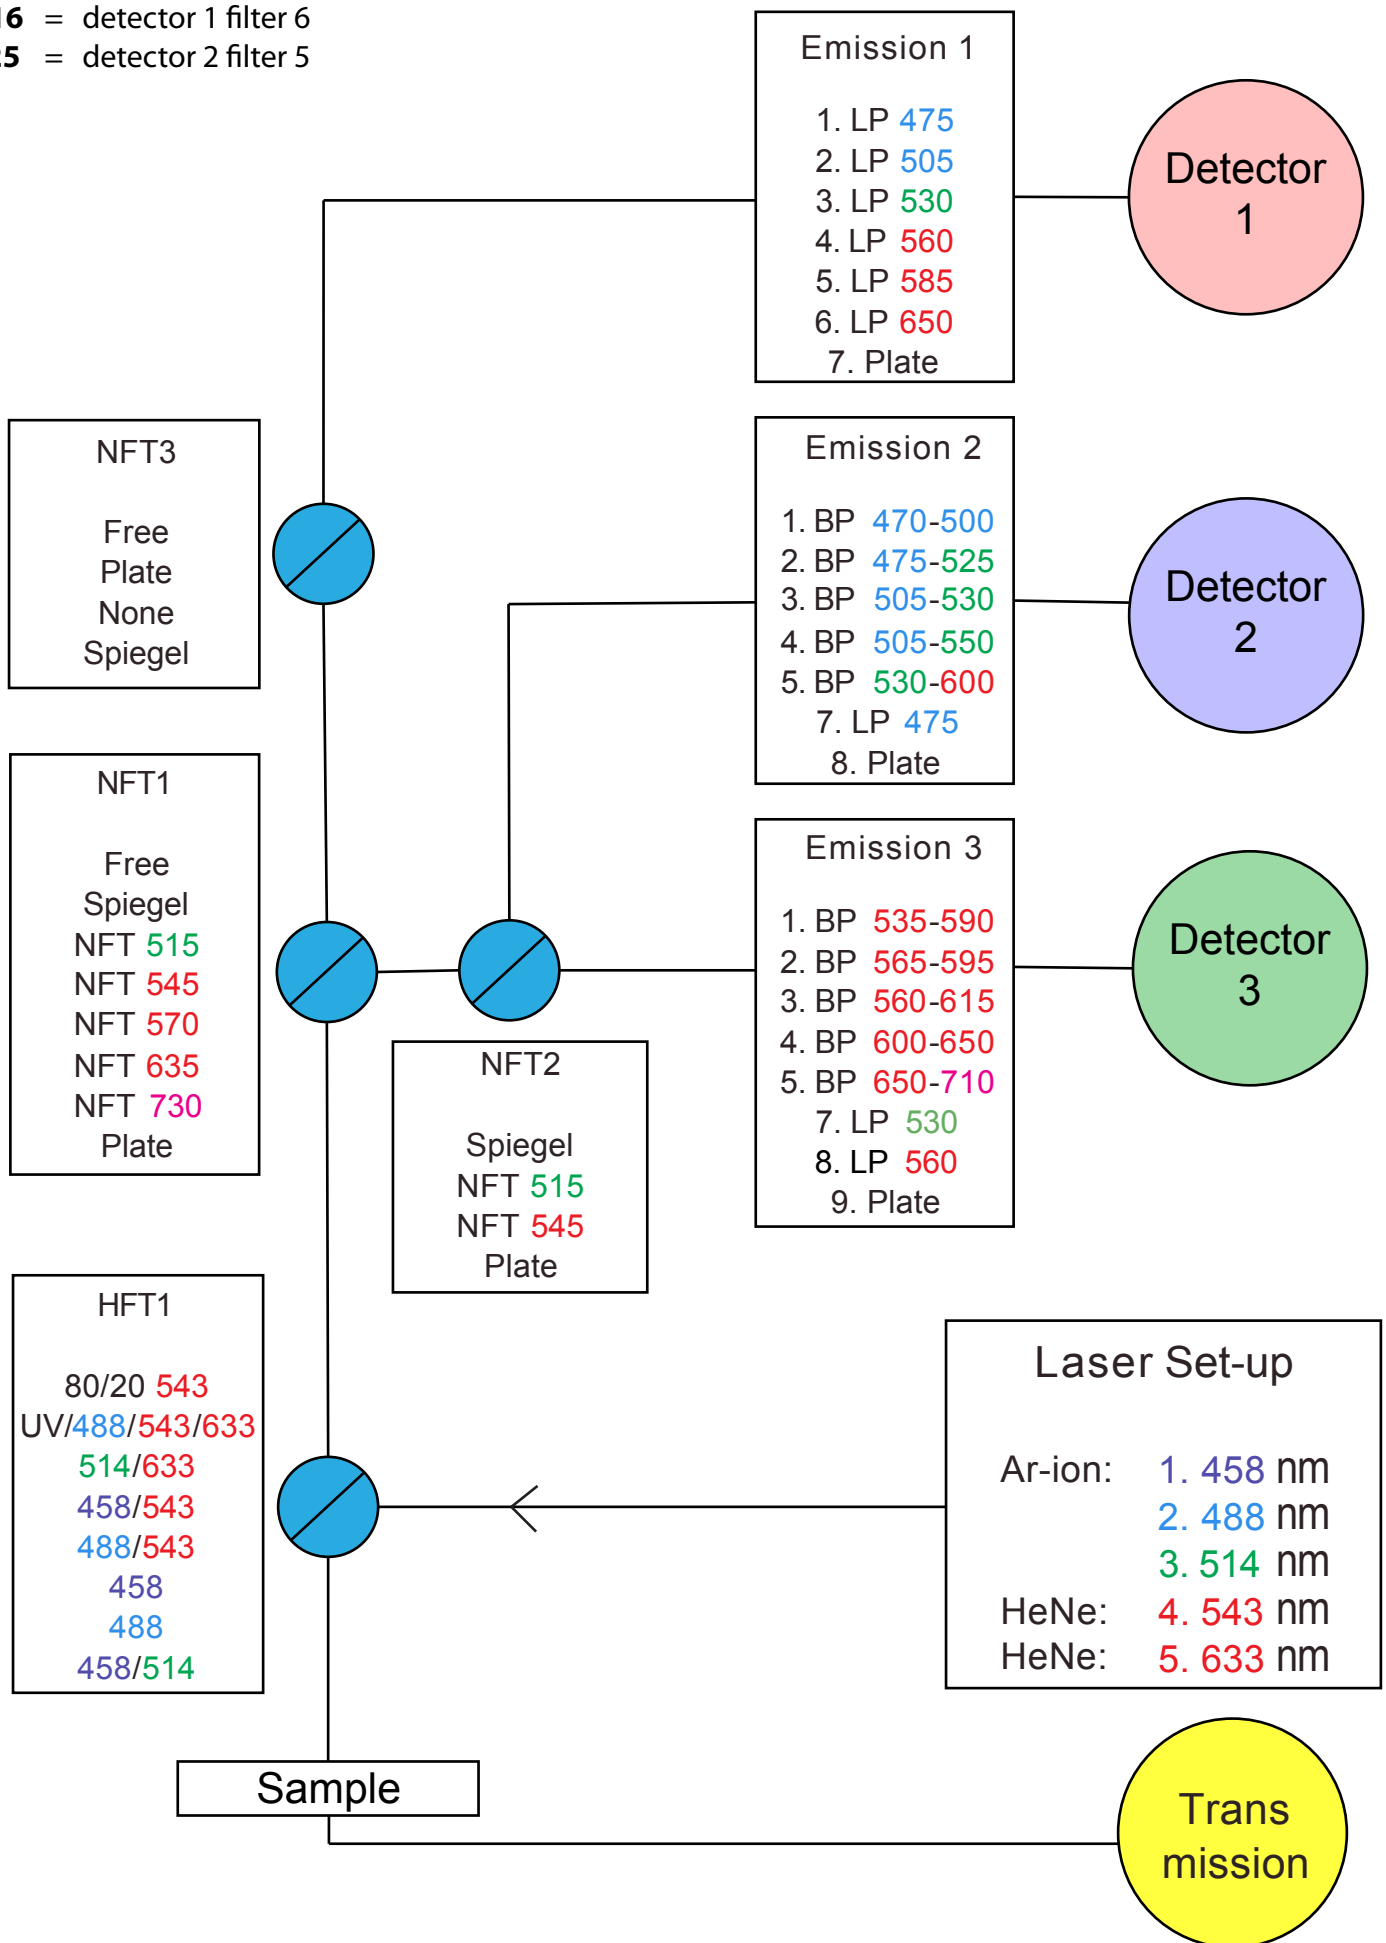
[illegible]6 = detector 1 filter 6
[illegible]5 = detector 2 filter 5

Emission 1

1. LP 475
2. LP 505
3. LP 530
4. LP 560
5. LP 585
6. LP 650
7. Plate

Detector 1

NFT3

Free
Plate
None
Spiegel

Emission 2

1. BP 470-500
2. BP 475-525
3. BP 505-530
4. BP 505-550
5. BP 530-600
7. LP 475
8. Plate

Detector 2

NFT1

Free
Spiegel
NFT 515
NFT 545
NFT 570
NFT 635
NFT 730
Plate

Emission 3

1. BP 535-590
2. BP 565-595
3. BP 560-615
4. BP 600-650
5. BP 650-710
7. LP 530
8. LP 560
9. Plate

Detector 3

NFT2

Spiegel
NFT 515
NFT 545
Plate

HFT1

80/20 543
UV/488/543/633
514/633
458/543
488/543
458
488
458/514

Laser Set-up

Ar-ion: 1. 458 nm
2. 488 nm
3. 514 nm
HeNe: 4. 543 nm
HeNe: 5. 633 nm

Sample

Trans mission